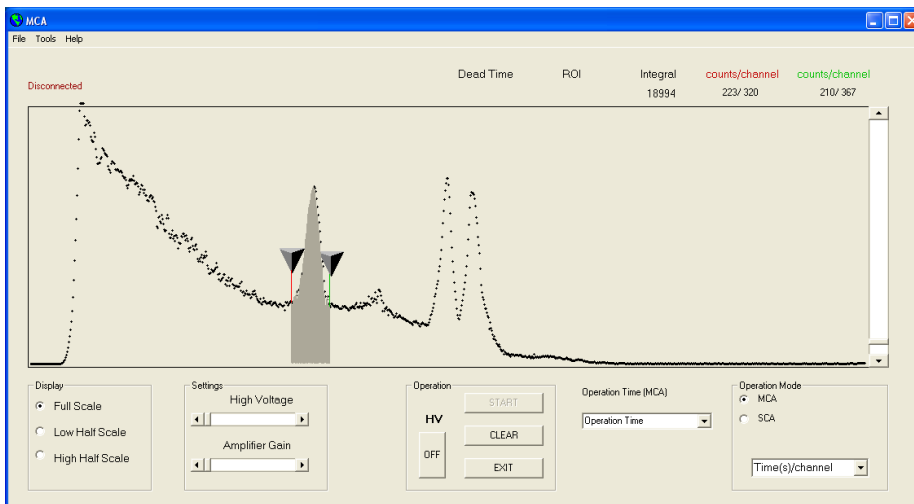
MCA
File Tools Help

Disconnected

Dead Time ROI Integral 18994 counts/channel 223/ 320 counts/channel 210/ 367

Display
Full Scale
Low Half Scale
High Half Scale

Settings
High Voltage
Amplifier Gain

Operation
HV
OFF
START
CLEAR
EXIT

Operation Time (MCA)
Operation Time

Operation Mode
MCA
SCA
Time(s)/channel